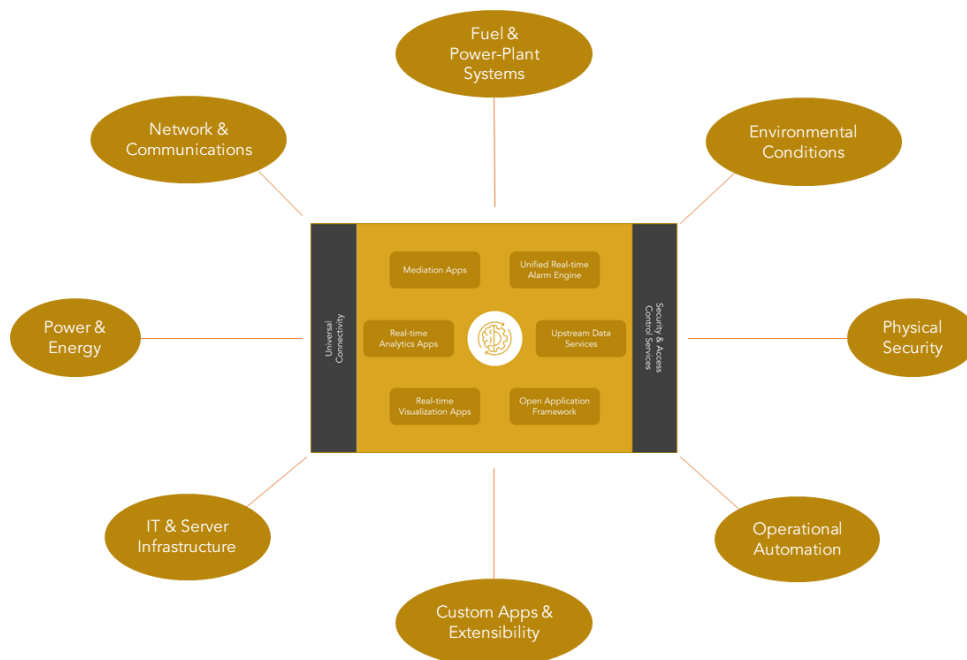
Fuel & Power-Plant Systems

Network & Communications

Environmental Conditions

Universal Connectivity

Mediation Apps

Unified Real-time Alarm Engine

Real-time Analytics Apps

Upstream Data Services

Real-time Visualization Apps

Open Application Framework

Security & Access Control Services

Power & Energy

Physical Security

IT & Server Infrastructure

Operational Automation

Custom Apps & Extensibility